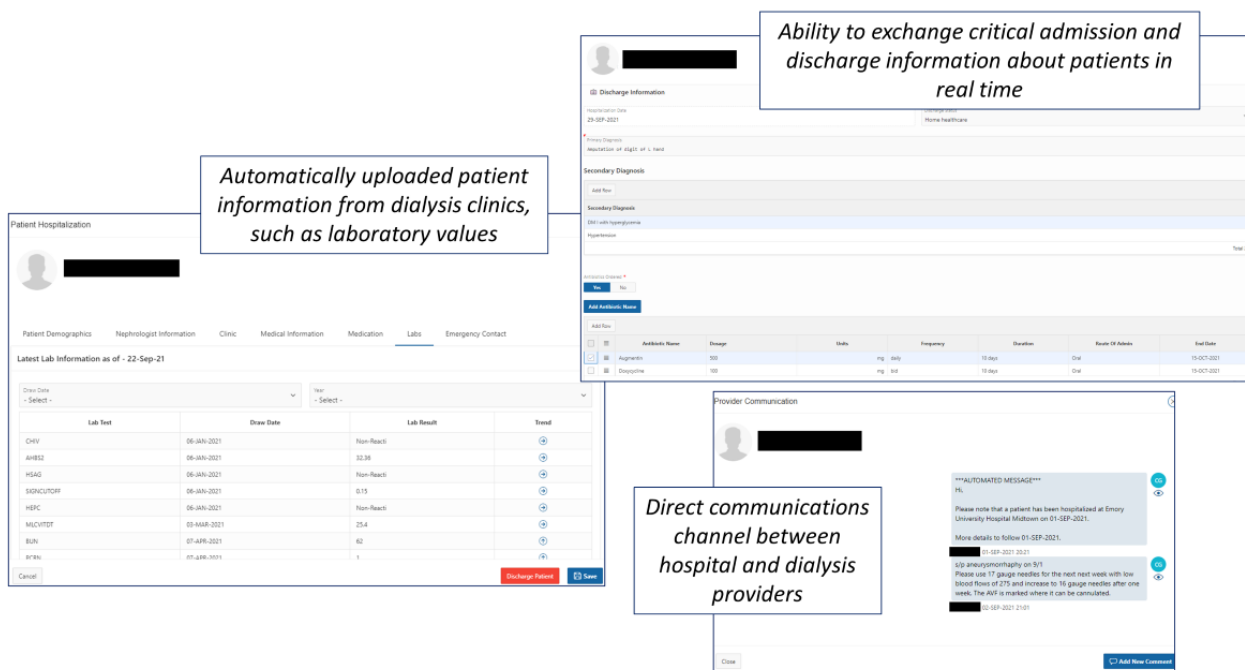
Ability to exchange critical admission and discharge information about patients in real time

Discharge Information

Hospitalization Date
29-SEP-2021

Discharge Status
Home healthcare

Primary Diagnosis
Amputation of digit of L hand

Secondary Diagnosis

Add Row

Secondary Diagnosis

DM1 with hyperglycemia

Hypertension

Total

Antibiotics Ordered *

Yes No

Add Antibiotic Name

Add Row

| | | Antibiotic Name | Dosage | Units | Frequency | Duration | Route Of Admin | End Date |
|---|---|---|---|---|---|---|---|---|
| | | Augmentin | 500 | mg | daily | 10 days | Oral | 15-OCT-2021 |
| | | Doxycycline | 100 | mg | bid | 10 days | Oral | 15-OCT-2021 |

Automatically uploaded patient information from dialysis clinics, such as laboratory values

Patient Hospitalization

Patient Demographics Nephrologist Information Clinic Medical Information Medication Labs Emergency Contact

Latest Lab Information as of - 22-Sep-21

Draw Date
- Select -

Year
- Select -

| Lab Test | Draw Date | Lab Result | Trend |
|---|---|---|---|
| CHIV | 06-JAN-2021 | Non-Reacti | |
| AHBS2 | 06-JAN-2021 | 32.38 | |
| HSAG | 06-JAN-2021 | Non-Reacti | |
| SIGNCUTOFF | 06-JAN-2021 | 0.15 | |
| HEPC | 06-JAN-2021 | Non-Reacti | |
| MLCVITDT | 03-MAR-2021 | 25.4 | |
| BUN | 07-APR-2021 | 62 | |
| PCRN | 07-APR-2021 | 1 | |

Cancel

Discharge Patient

Save

Provider Communication

CG

***AUTOMATED MESSAGE***
Hi,

Please note that a patient has been hospitalized at Emory University Hospital Midtown on 01-SEP-2021.

More details to follow 01-SEP-2021.

01-SEP-2021 20:21

CG

s/p aneurysmorrhaphy on 9/1
Please use 17 gauge needles for the next next week with low blood flows of 275 and increase to 16 gauge needles after one week. The AVF is marked where it can be cannulated.

02-SEP-2021 21:01

Direct communications channel between hospital and dialysis providers

Close

Add New Comment